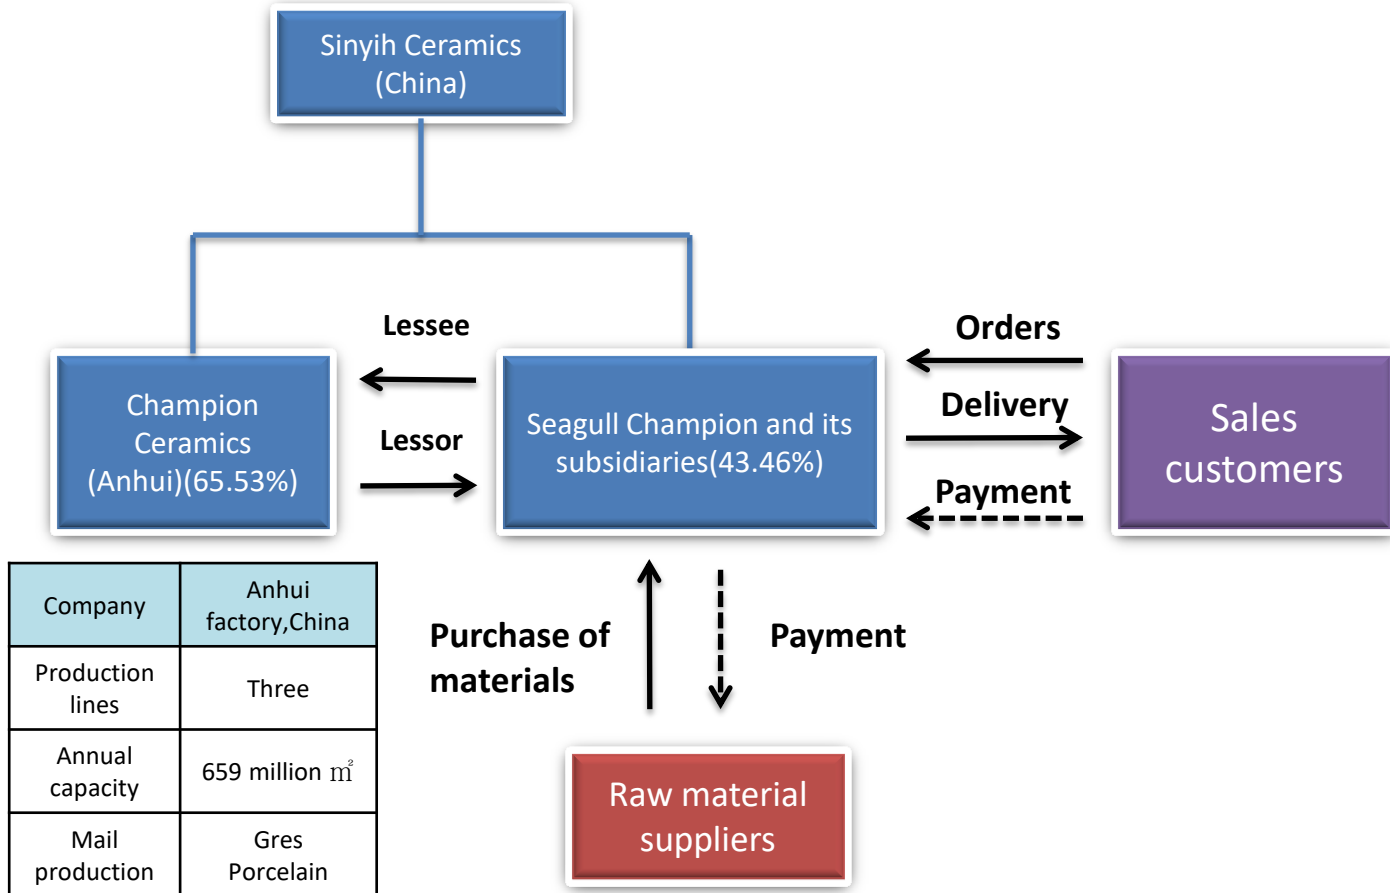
Sinyih Ceramics (China)

Lessee

Lessor

Champion Ceramics (Anhui)(65.53%)

Seagull Champion and its subsidiaries(43.46%)

Orders

Delivery

Payment

Sales customers

| Company | Anhui factory,China |
|---|---|
| Production lines | Three |
| Annual capacity | 659 million ㎡ |
| Mail production | Gres Porcelain |

Purchase of materials

Payment

Raw material suppliers